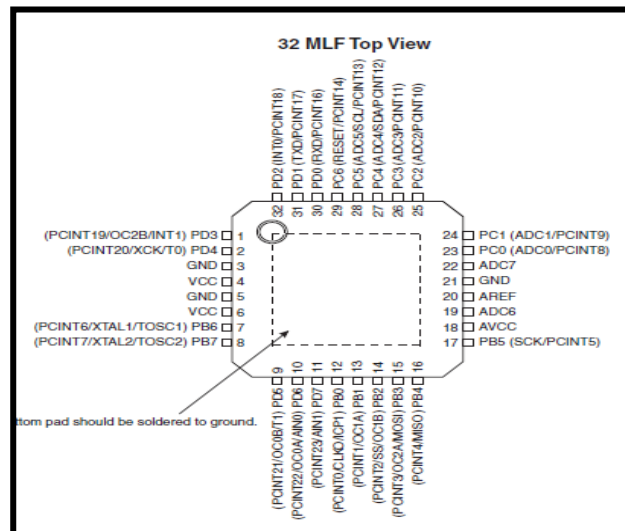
32 MLF Top View

PD2 (INT0/PCINT18)
PD1 (TXD/PCINT17)
PD0 (RXD/PCINT16)
PC6 (RESET/PCINT14)
PC5 (ADC5/SCL/PCINT13)
PC4 (ADC4/SDA/PCINT12)
PC3 (ADC3/PCINT11)
PC2 (ADC2/PCINT10)
32 31 30 29 28 27 26 25

(PCINT19/OC2B/INT1) PD3 1
(PCINT20/XCK/T0) PD4 2
GND 3
VCC 4
GND 5
VCC 6
(PCINT6/XTAL1/TOSC1) PB6 7
(PCINT7/XTAL2/TOSC2) PB7 8

24 PC1 (ADC1/PCINT9)
23 PC0 (ADC0/PCINT8)
22 ADC7
21 GND
20 AREF
19 ADC6
18 AVCC
17 PB5 (SCK/PCINT5)

9 10 11 12 13 14 15 16
(PCINT21/OC0B/T1) PD5
(PCINT22/OC0A/AIN0) PD6
(PCINT23/AIN1) PD7
(PCINT0/CLKO/ICP1) PB0
(PCINT1/OC1A) PB1
(PCINT2/SS/OC1B) PB2
(PCINT3/OC2A/MOSI) PB3
(PCINT4/MISO) PB4

ttom pad should be soldered to ground.